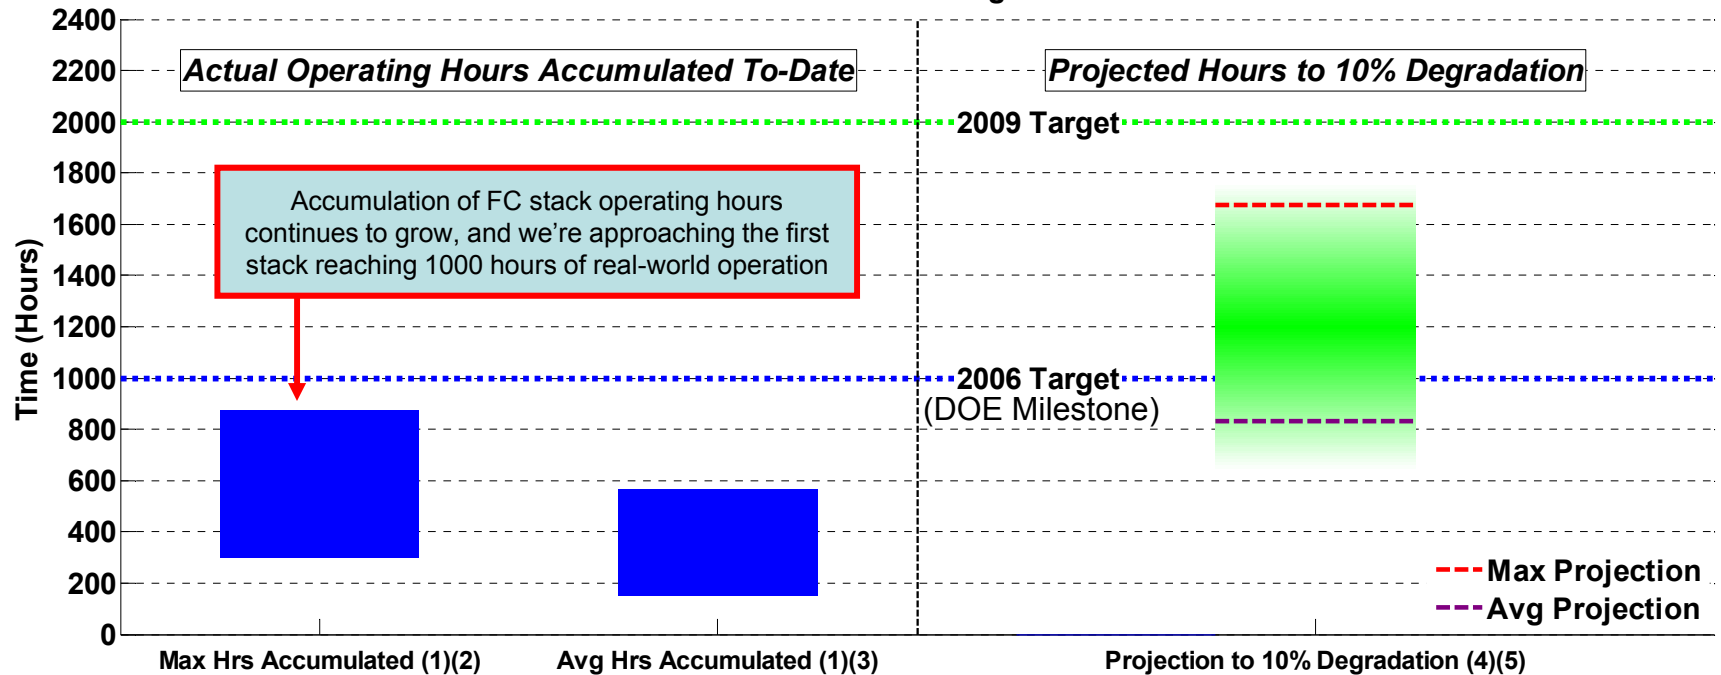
Actual Operating Hours Accumulated To-Date

Projected Hours to 10% Degradation

2009 Target

Accumulation of FC stack operating hours continues to grow, and we're approaching the first stack reaching 1000 hours of real-world operation

2006 Target
(DOE Milestone)

Time (Hours)

2400
2200
2000
1800
1600
1400
1200
1000
800
600
400
200
0

Max Projection
Avg Projection

Max Hrs Accumulated (1)(2)
Avg Hrs Accumulated (1)(3)
Projection to 10% Degradation (4)(5)